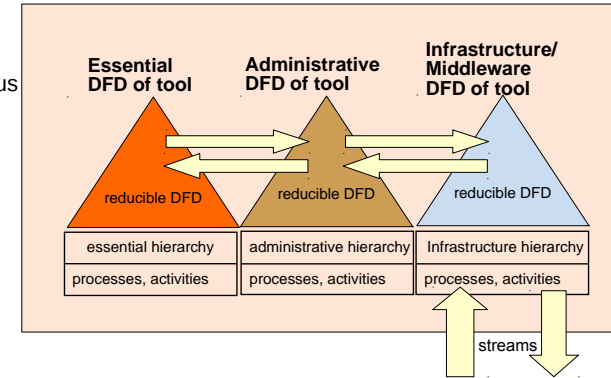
us

Essential DFD of tool

Administrative DFD of tool

Infrastructure/ Middleware DFD of tool

reducible DFD

reducible DFD

reducible DFD

| essential hierarchy | administrative hierarchy | Infrastructure hierarchy |
|---|---|---|
| processes, activities | processes, activities | processes, activities |

streams